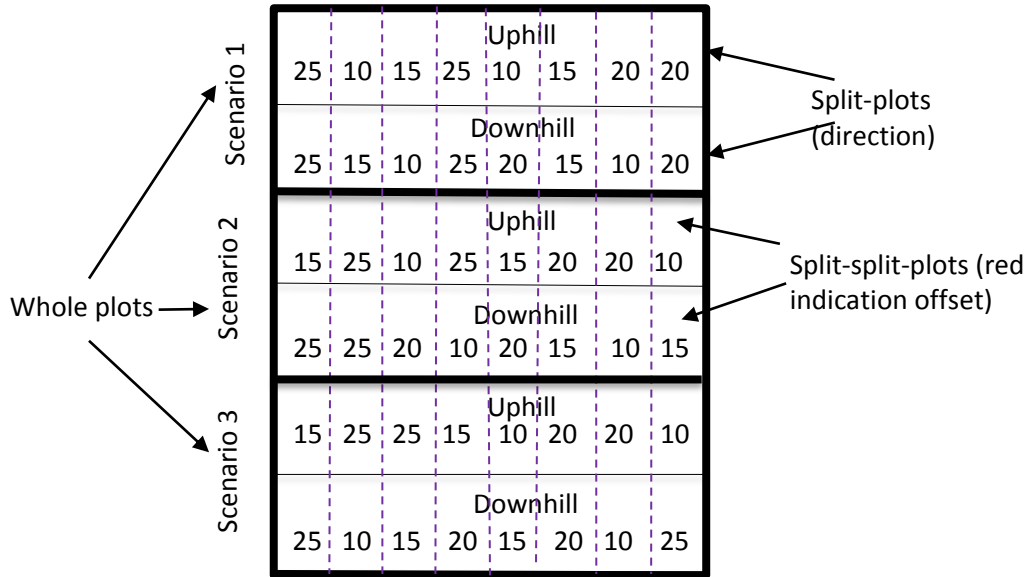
Scenario 1

Uphill

25 10 15 25 10 15 20 20

Downhill

25 15 10 25 20 15 10 20

Scenario 2

Uphill

15 25 10 25 15 20 20 10

Downhill

25 25 20 10 20 15 10 15

Scenario 3

Uphill

15 25 25 15 10 20 20 10

Downhill

25 10 15 20 15 20 10 25

Whole plots

Split-plots (direction)

Split-split-plots (red indication offset)